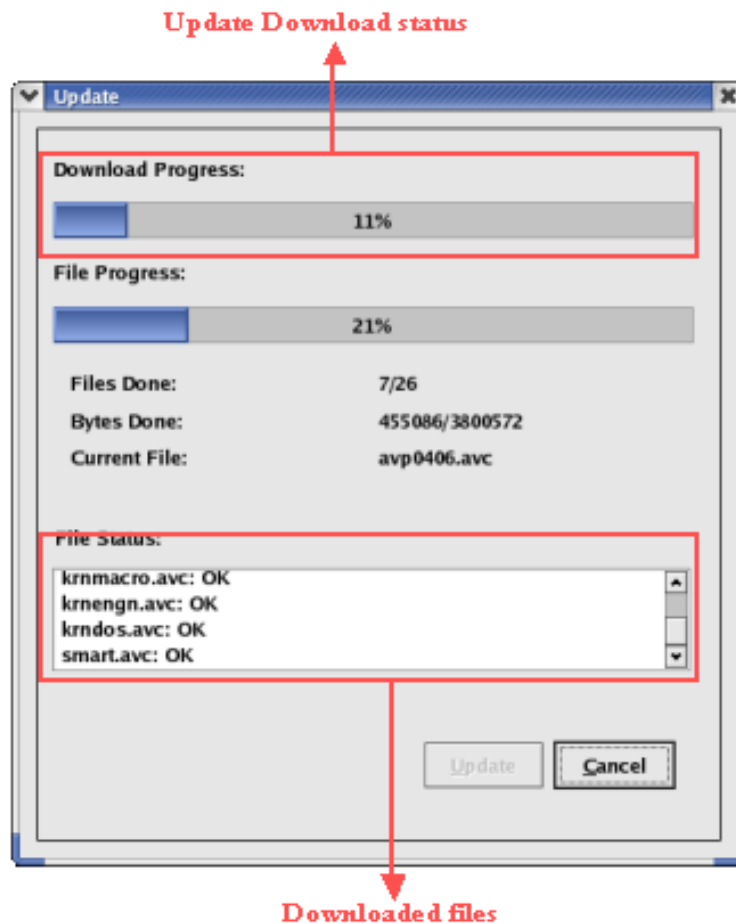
Update Download status

Update

Download Progress:

11%

File Progress:

21%

Files Done: 7/26

Bytes Done: 455086/3800572

Current File: avp0406.avc

File Status:

krnmacro.avc: OK
krnengn.avc: OK
krndos.avc: OK
smart.avc: OK

Update

Cancel

Downloaded files